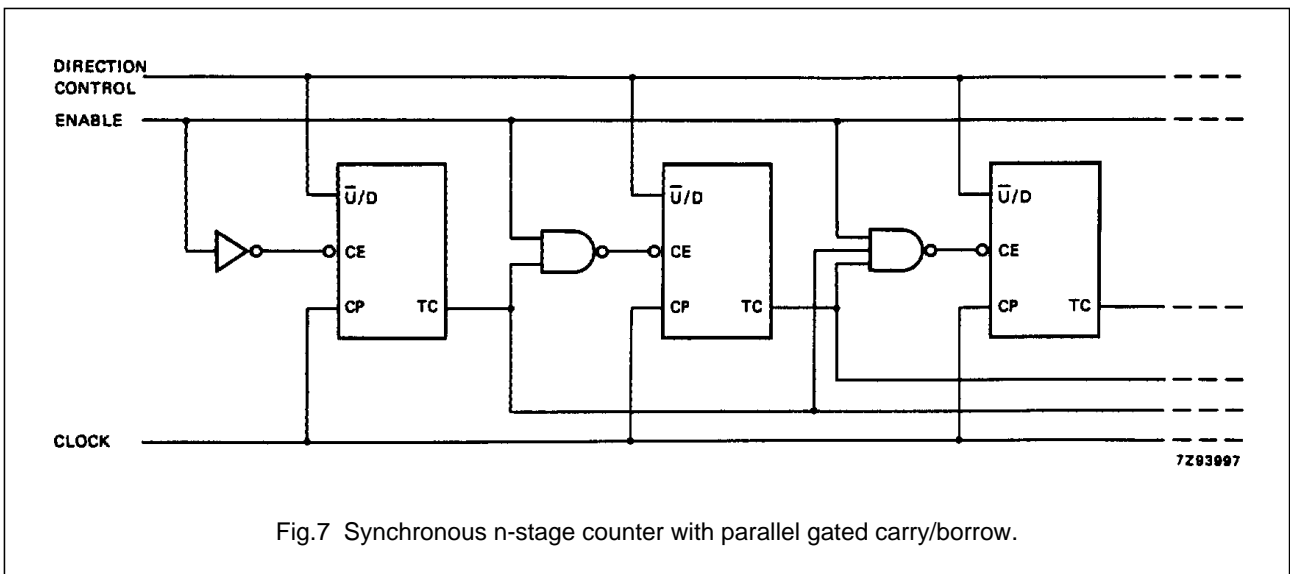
DIRECTION CONTROL

ENABLE

$\overline{U}/D$

CE

CP

TC

$\overline{U}/D$

CE

CP

TC

$\overline{U}/D$

CE

CP

TC

CLOCK

7Z93997

Fig.7 Synchronous n-stage counter with parallel gated carry/borrow.